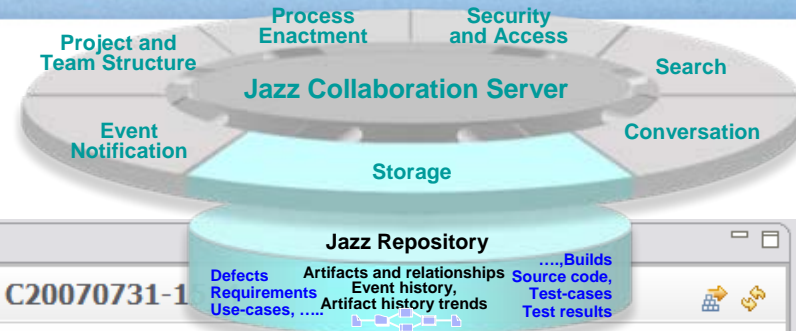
Process Enactment

Security and Access

Project and Team Structure

Search

Jazz Collaboration Server

Event Notification

Conversation

Storage

Jazz Repository

Defects
Requirements
Use-cases, ….

Artifacts and relationships
Event history,
Artifact history trends

….,Builds
Source code,
Test-cases
Test results

C20070731-1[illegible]